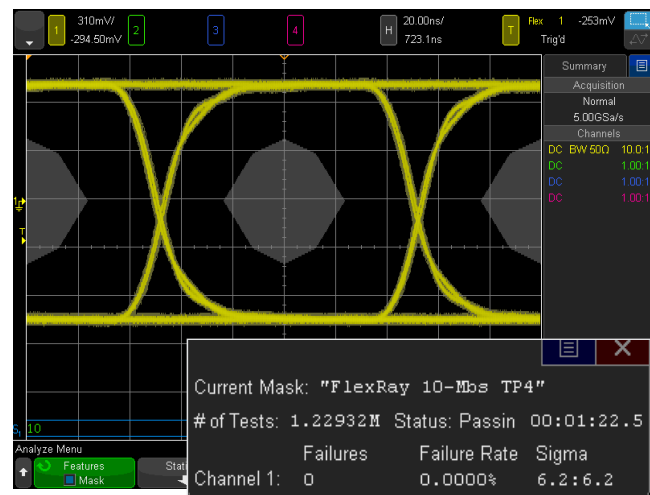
1 310mV/ -294.50mV 2 3 4 H 20.00ns/ 723.1ns T Flex 1 -253mV Trig'd

Summary

Acquisition
Normal
5.00GSa/s

Channels
DC BW 50Ω 10.0:1
DC 1.00:1
DC 1.00:1
DC 1.00:1

1
T

10

Analyze Menu
Features
Mask
Stat

Current Mask: "FlexRay 10-Mbs TP4"
# of Tests: 1.22932M Status: Passin 00:01:22.5

| | Failures | Failure Rate | Sigma |
|---|---|---|---|
| Channel 1: | 0 | 0.0000% | 6.2:6.2 |